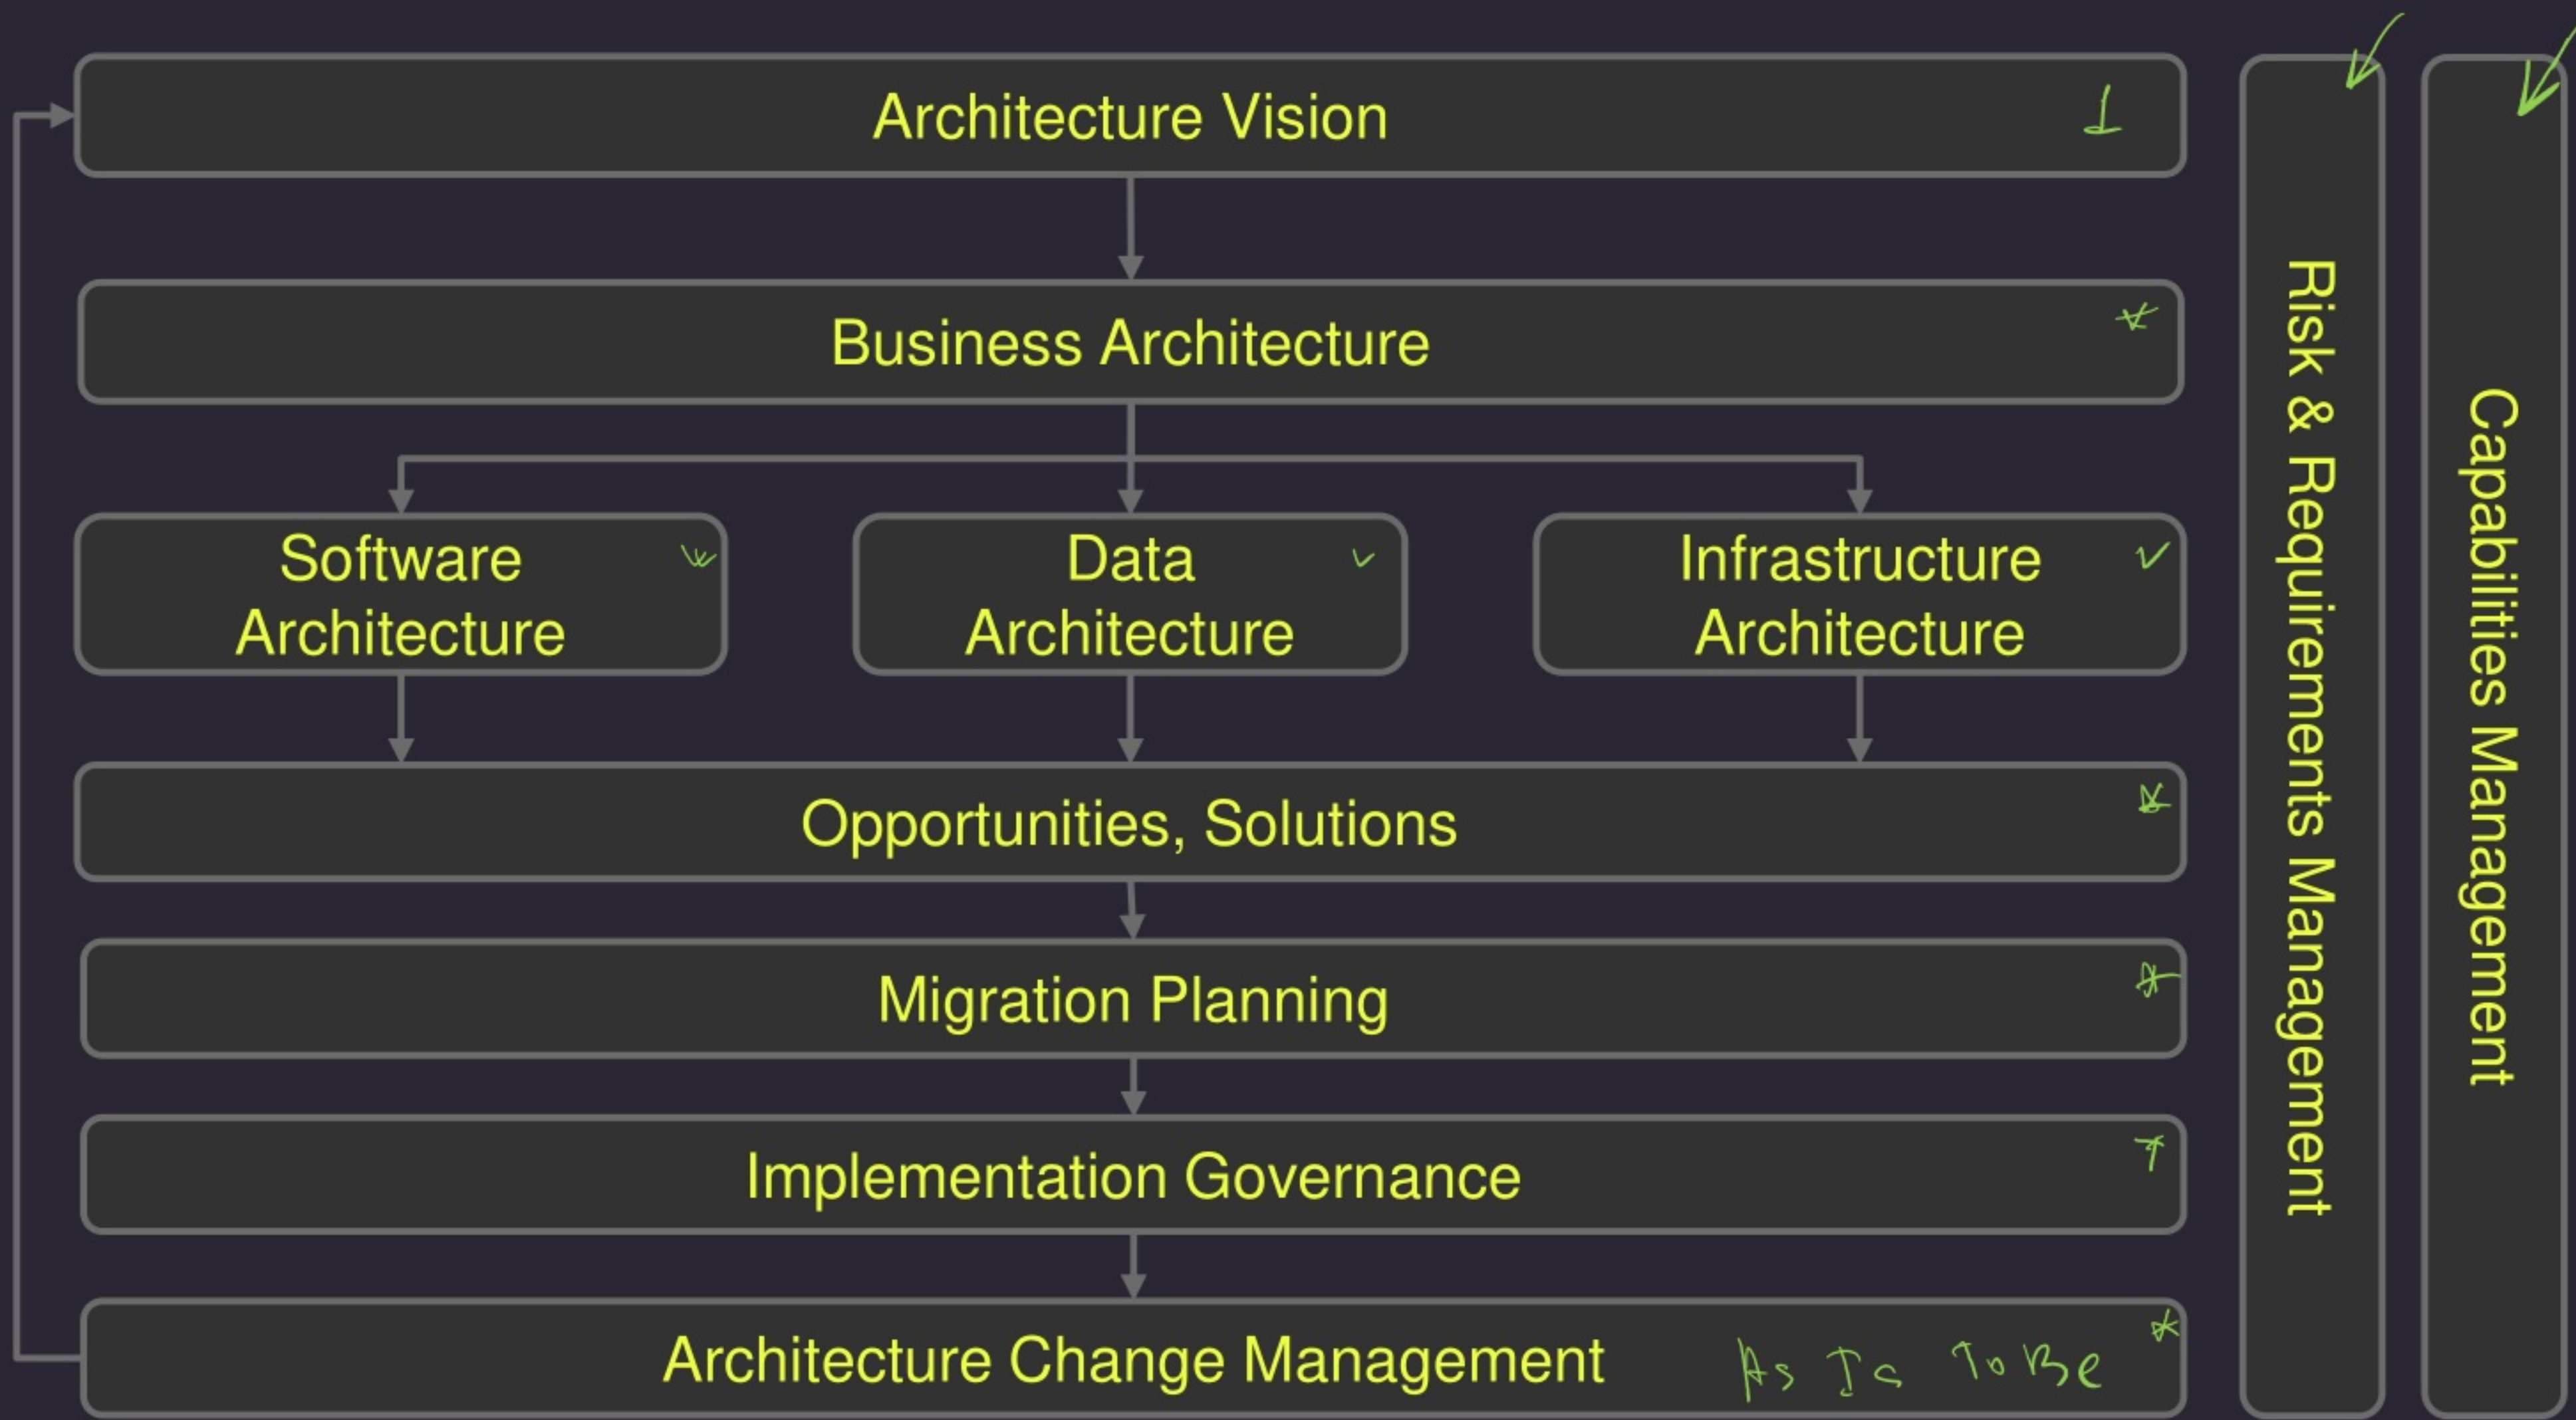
Architecture Vision

Business Architecture

Software Architecture

Data Architecture

Infrastructure Architecture

Opportunities, Solutions

Migration Planning

Implementation Governance

Architecture Change Management

As Is To Be

Risk & Requirements Management

Capabilities Management